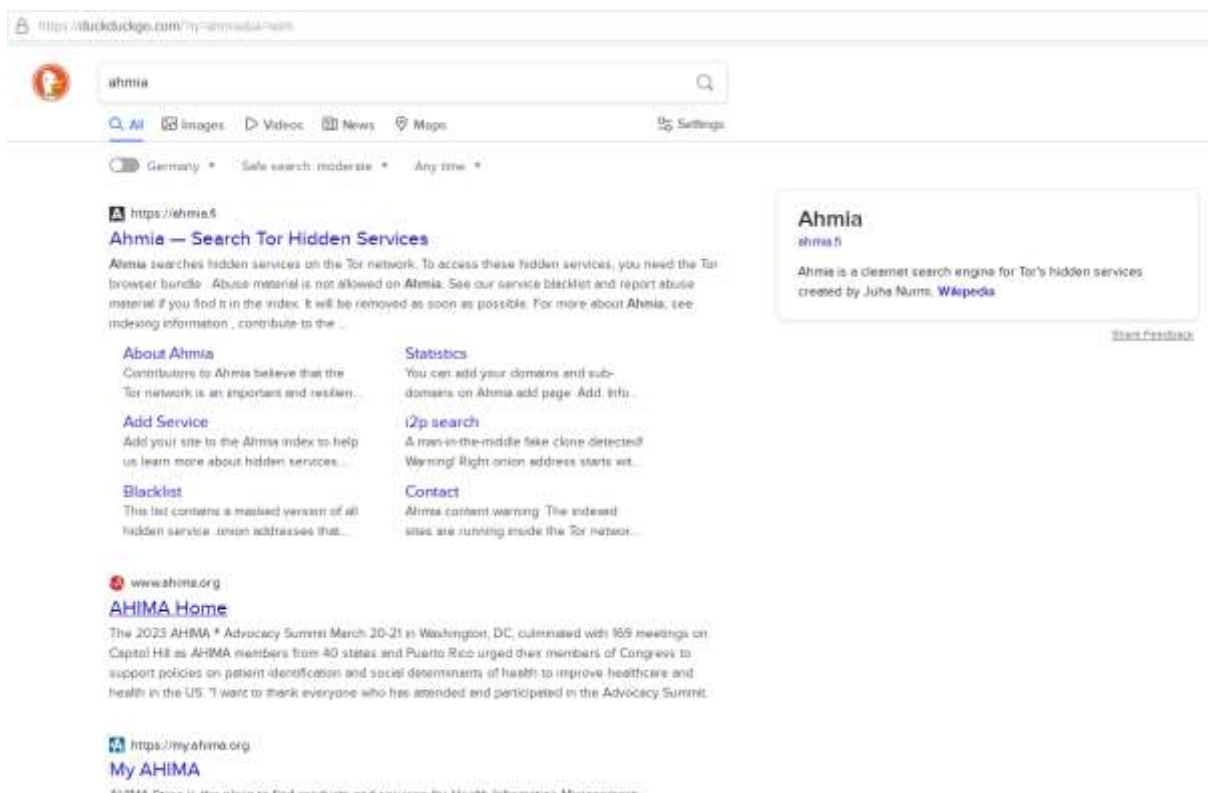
https://duckduckgo.com/?q=ahmia&ia=web

ahmia

All Images Videos News Maps Settings

Germany ▾ Safe search: moderate ▾ Any time ▾

https://ahmia.fi
Ahmia — Search Tor Hidden Services
Ahmia searches hidden services on the Tor network. To access these hidden services, you need the Tor browser bundle . Abuse material is not allowed on Ahmia. See our service blacklist and report abuse material if you find it in the index. It will be removed as soon as possible. For more about Ahmia, see indexing information , contribute to the ...

About Ahmia
Contributors to Ahmia believe that the Tor network is an important and resilien...

Statistics
You can add your domains and subdomains on Ahmia add page. Add. Info...

Add Service
Add your site to the Ahmia index to help us learn more about hidden services....

i2p search
A man-in-the-middle fake clone detected! Warning! Right onion address starts wit...

Blacklist
This list contains a masked version of all hidden service .onion addresses that...

Contact
Ahmia content warning. The indexed sites are running inside the Tor networ...

www.ahima.org
AHIMA Home
The 2023 AHIMA * Advocacy Summit March 20-21 in Washington, DC, culminated with 169 meetings on Capitol Hill as AHIMA members from 40 states and Puerto Rico urged their members of Congress to support policies on patient identification and social determinants of health to improve healthcare and health in the US. "I want to thank everyone who has attended and participated in the Advocacy Summit.

https://my.ahima.org
My AHIMA
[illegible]

Ahmia
ahmia.fi
Ahmia is a clearnet search engine for Tor's hidden services created by Juha Nurmi. Wikipedia

Share Feedback